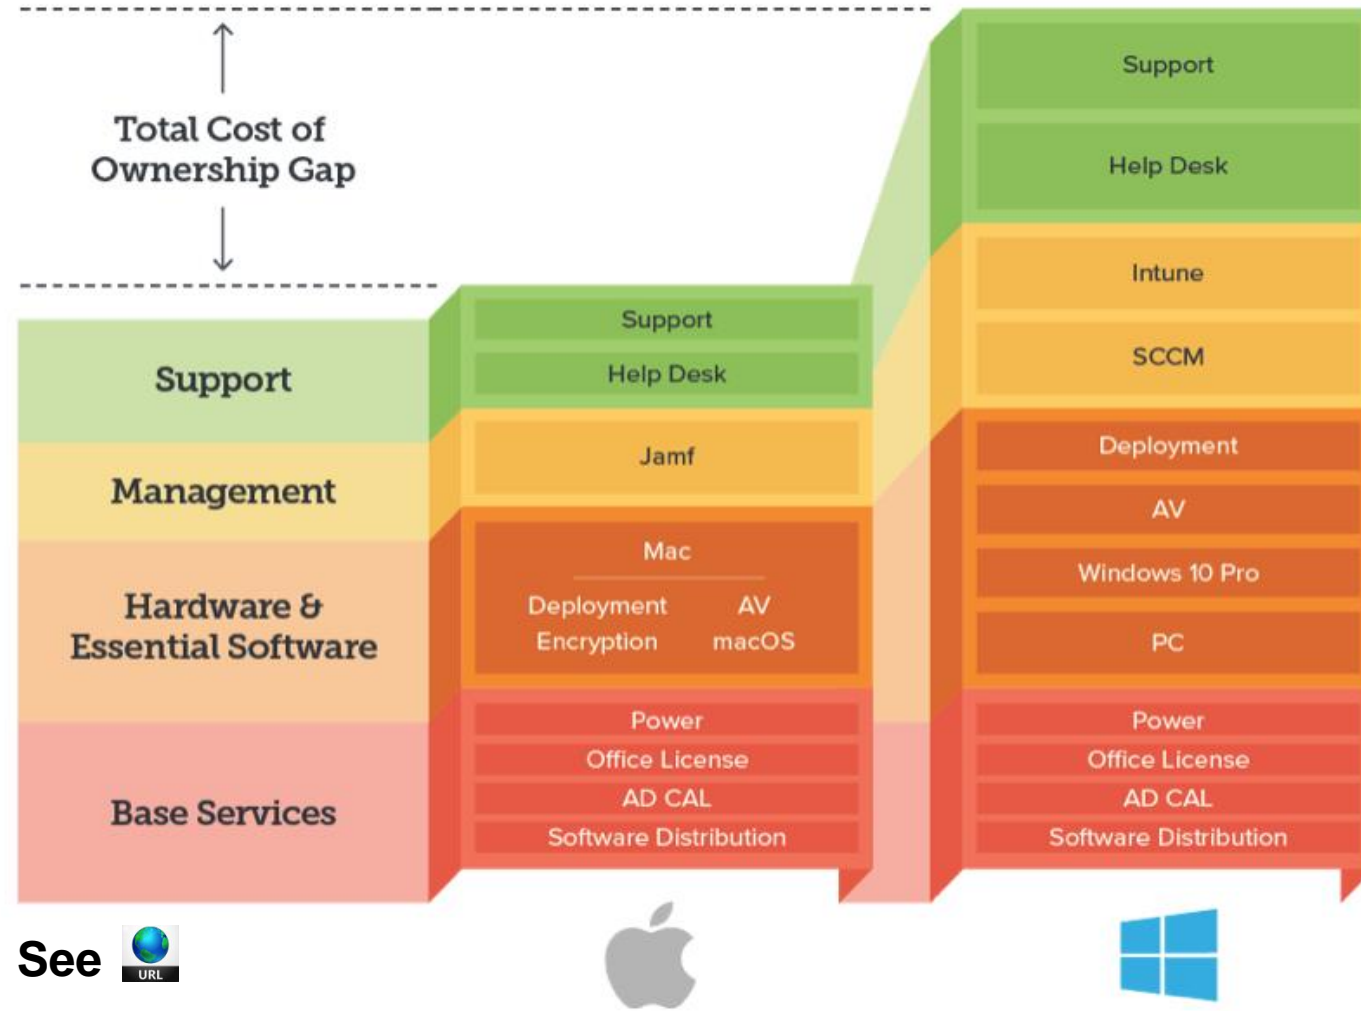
Total Cost of Ownership Gap

Support

Management

Hardware & Essential Software

Base Services

Support
Help Desk
Jamf
Mac
Deployment AV
Encryption macOS
Power
Office License
AD CAL
Software Distribution

Support
Help Desk
Intune
SCCM
Deployment
AV
Windows 10 Pro
PC
Power
Office License
AD CAL
Software Distribution

See URL